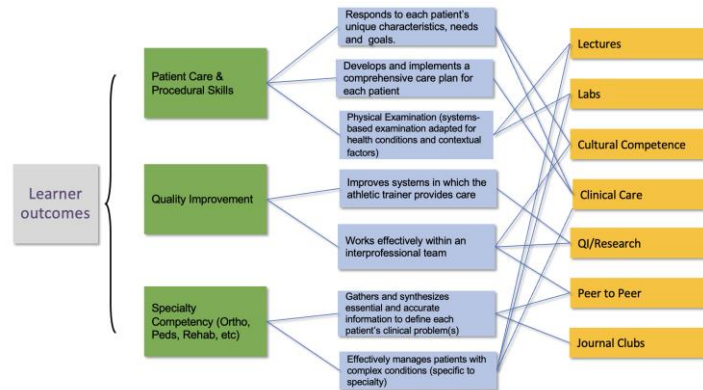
Learner outcomes

Patient Care & Procedural Skills

Quality Improvement

Specialty Competency (Ortho, Peds, Rehab, etc)

Responds to each patient's unique characteristics, needs and goals.

Develops and implements a comprehensive care plan for each patient

Physical Examination (systems-based examination adapted for health conditions and contextual factors)

Improves systems in which the athletic trainer provides care

Works effectively within an interprofessional team

Gathers and synthesizes essential and accurate information to define each patient's clinical problem(s)

Effectively manages patients with complex conditions (specific to specialty)

Lectures

Labs

Cultural Competence

Clinical Care

QI/Research

Peer to Peer

Journal Clubs